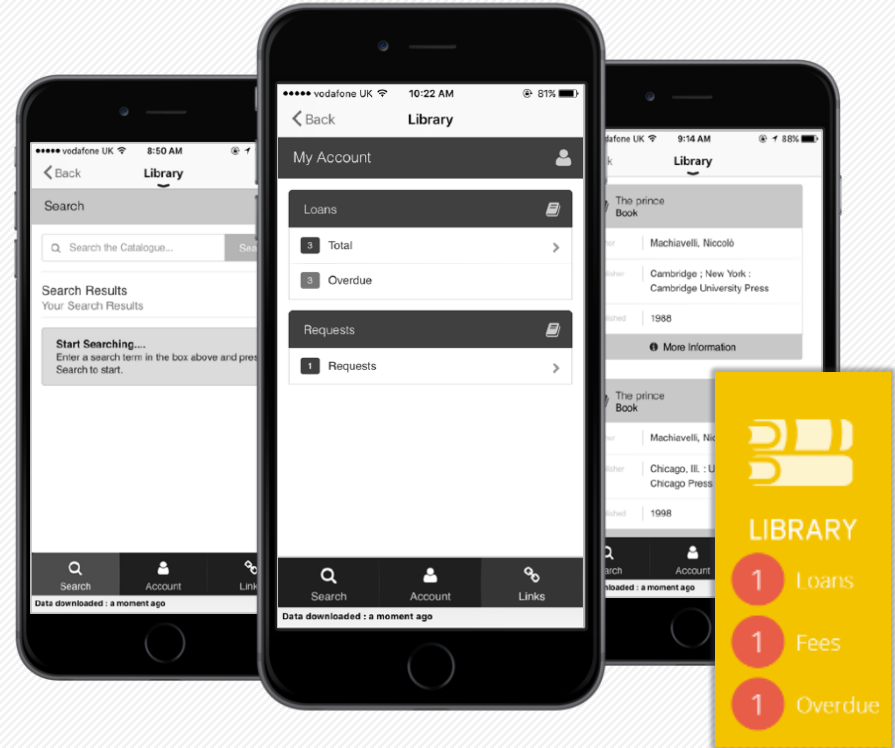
●●●●● vodafone UK 8:50 AM
Back Library
Search
Search the Catalogue... Sea
Search Results
Your Search Results
Start Searching....
Enter a search term in the box above and pres
Search to start.
Search Account Link
Data downloaded : a moment ago

●●●●● vodafone UK 10:22 AM 81%
Back Library
My Account
Loans
3 Total
3 Overdue
Requests
1 Requests
Search Account Links
Data downloaded : a moment ago

vodafone UK 9:14 AM 88%
k Library
The prince
Book
Machiavelli, Niccolò
Cambridge ; New York : Cambridge University Press
1988
More Information
The prince
Book
Machiavelli, Nic
Chicago, Ill. : U
Chicago Press
1998
Search Account
Data downloaded : a moment ago

LIBRARY
1 Loans
1 Fees
1 Overdue